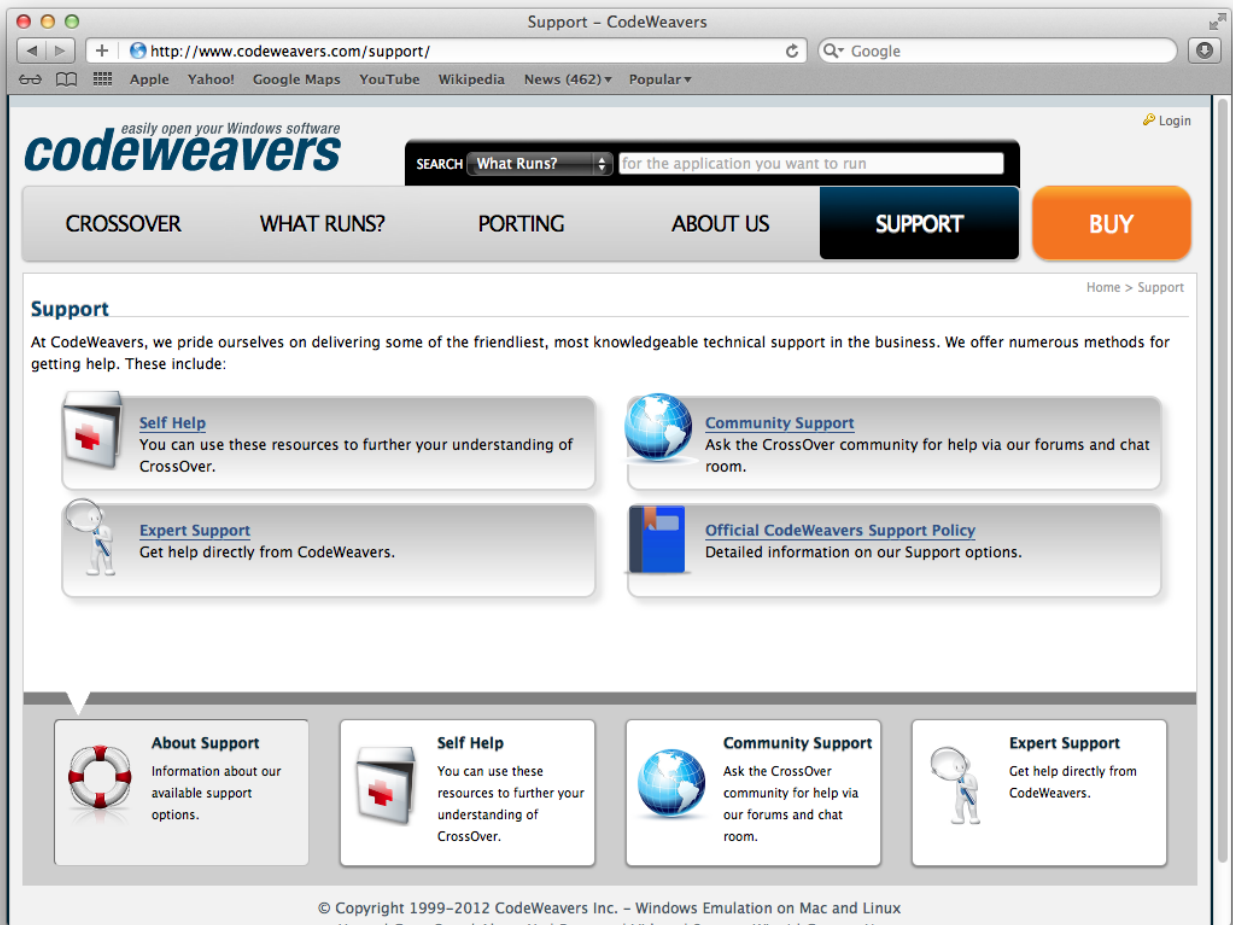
Support – CodeWeavers

http://www.codeweavers.com/support/

Google

Apple Yahoo! Google Maps YouTube Wikipedia News (462) Popular

Login

easily open your Windows software
codeweavers

SEARCH What Runs? for the application you want to run

CROSSOVER WHAT RUNS? PORTING ABOUT US SUPPORT BUY

Home > Support

Support

At CodeWeavers, we pride ourselves on delivering some of the friendliest, most knowledgeable technical support in the business. We offer numerous methods for getting help. These include:

Self Help
You can use these resources to further your understanding of CrossOver.

Community Support
Ask the CrossOver community for help via our forums and chat room.

Expert Support
Get help directly from CodeWeavers.

Official CodeWeavers Support Policy
Detailed information on our Support options.

About Support
Information about our available support options.

Self Help
You can use these resources to further your understanding of CrossOver.

Community Support
Ask the CrossOver community for help via our forums and chat room.

Expert Support
Get help directly from CodeWeavers.

© Copyright 1999–2012 CodeWeavers Inc. – Windows Emulation on Mac and Linux
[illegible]